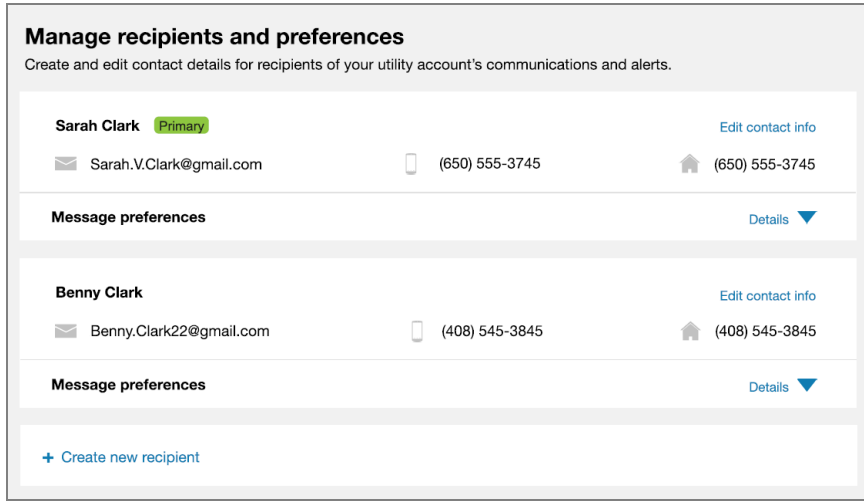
Manage recipients and preferences
Create and edit contact details for recipients of your utility account's communications and alerts.

Sarah Clark Primary
Edit contact info
Sarah.V.Clark@gmail.com (650) 555-3745 (650) 555-3745
Message preferences
Details

Benny Clark
Edit contact info
Benny.Clark22@gmail.com (408) 545-3845 (408) 545-3845
Message preferences
Details

+ Create new recipient